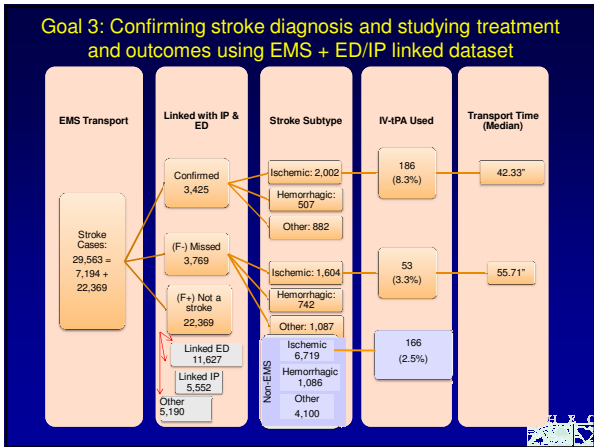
Goal 3: Confirming stroke diagnosis and studying treatment and outcomes using EMS + ED/IP linked dataset

EMS Transport

Stroke Cases: 29,563 = 7,194 + 22,369

Linked with IP & ED

Confirmed 3,425

(F-) Missed 3,769

(F+) Not a stroke 22,369

Linked ED 11,627

Linked IP 5,552

Other 5,190

Stroke Subtype

Ischemic: 2,002

Hemorrhagic: 507

Other: 882

Ischemic: 1,604

Hemorrhagic: 742

Other: 1,087

Non-EMS

Ischemic 6,719

Hemorrhagic 1,086

Other 4,100

IV-tPA Used

186 (8.3%)

53 (3.3%)

166 (2.5%)

Transport Time (Median)

42.33"

55.71"